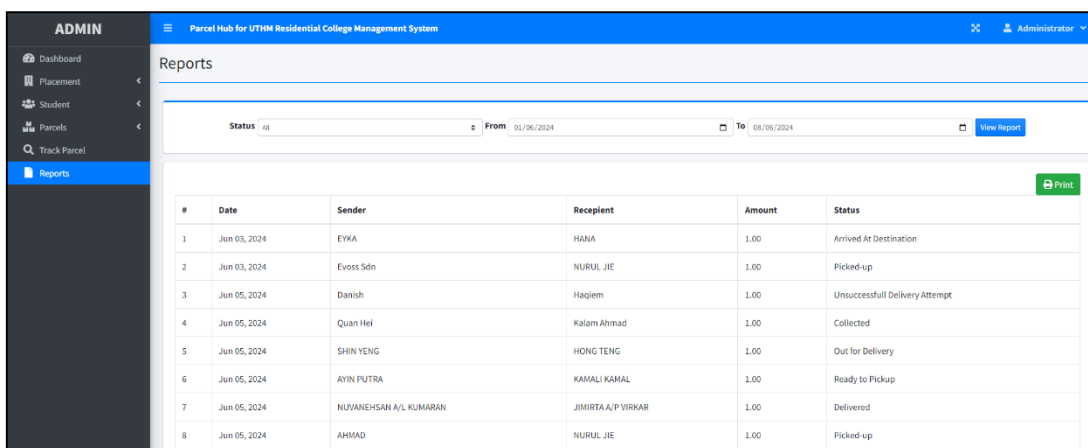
ADMIN

Dashboard
Placement
Student
Parcels
Track Parcel
Reports

Parcel Hub for UTHM Residential College Management System

Administrator

Reports

Status All From 01/06/2024 To 08/09/2024 View Report

Print

| # | Date | Sender | Recepient | Amount | Status |
|---|---|---|---|---|---|
| 1 | Jun 03, 2024 | EYKA | HANA | 1.00 | Arrived At Destination |
| 2 | Jun 03, 2024 | Evoss Sdn | NURUL JIE | 1.00 | Picked-up |
| 3 | Jun 05, 2024 | Danish | Haqiem | 1.00 | Unsuccessfull Delivery Attempt |
| 4 | Jun 05, 2024 | Quan Hei | Kalam Ahmad | 1.00 | Collected |
| 5 | Jun 05, 2024 | SHIN YENG | HONG TENG | 1.00 | Out for Delivery |
| 6 | Jun 05, 2024 | AYIN PUTRA | KAMALI KAMAL | 1.00 | Ready to Pickup |
| 7 | Jun 05, 2024 | NUVANEHSAN A/L KUMARAN | JIMIRTA A/P VIRKAR | 1.00 | Delivered |
| 8 | Jun 05, 2024 | AHMAD | NURUL JIE | 1.00 | Picked-up |